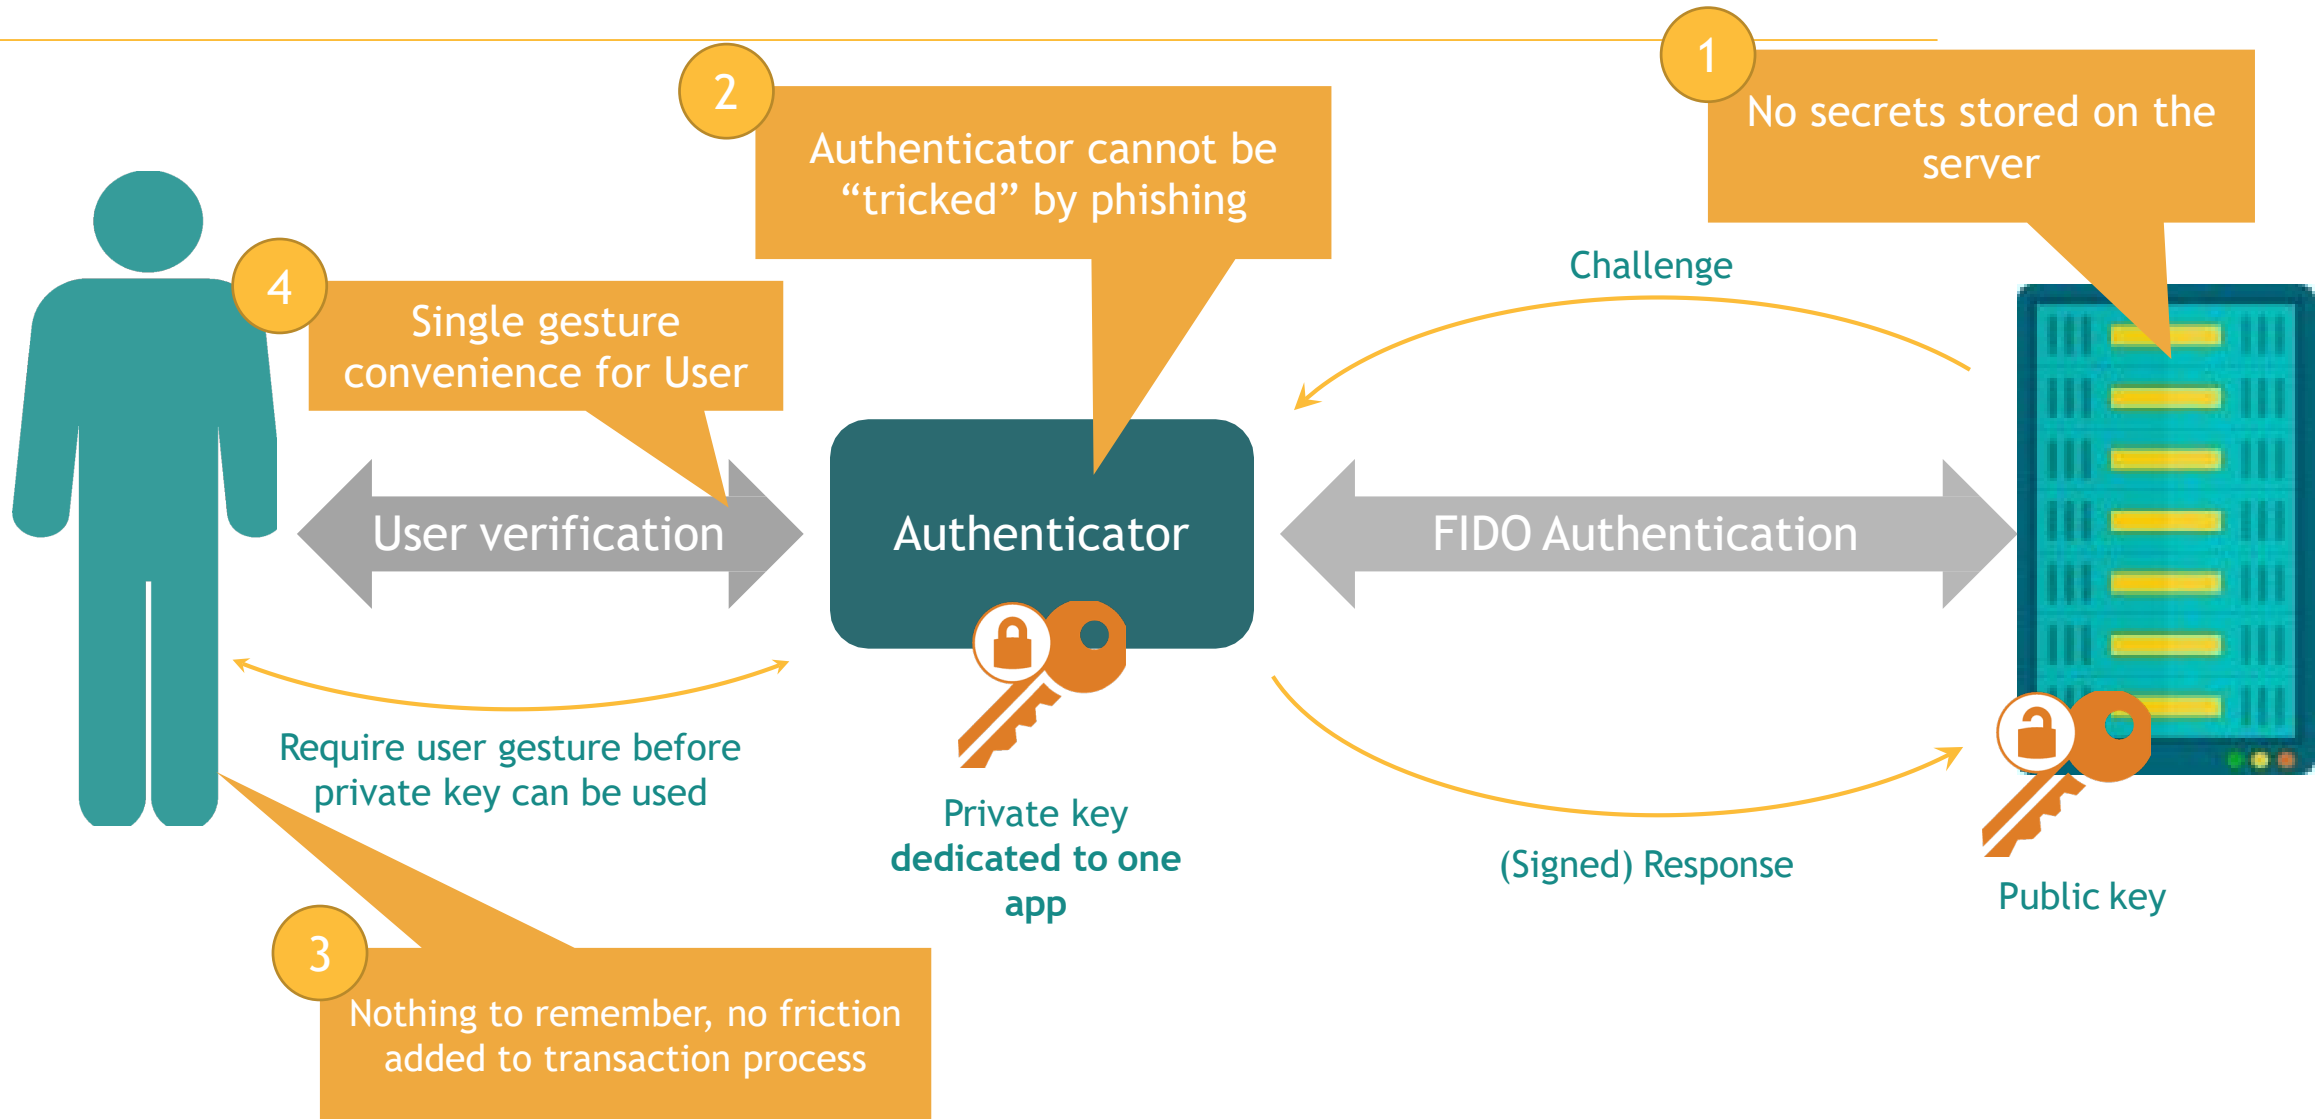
2

Authenticator cannot be “tricked” by phishing

1

No secrets stored on the server

4

Single gesture convenience for User

Challenge

User verification

Authenticator

FIDO Authentication

Require user gesture before private key can be used

Private key **dedicated to one app**

(Signed) Response

Public key

3

Nothing to remember, no friction added to transaction process